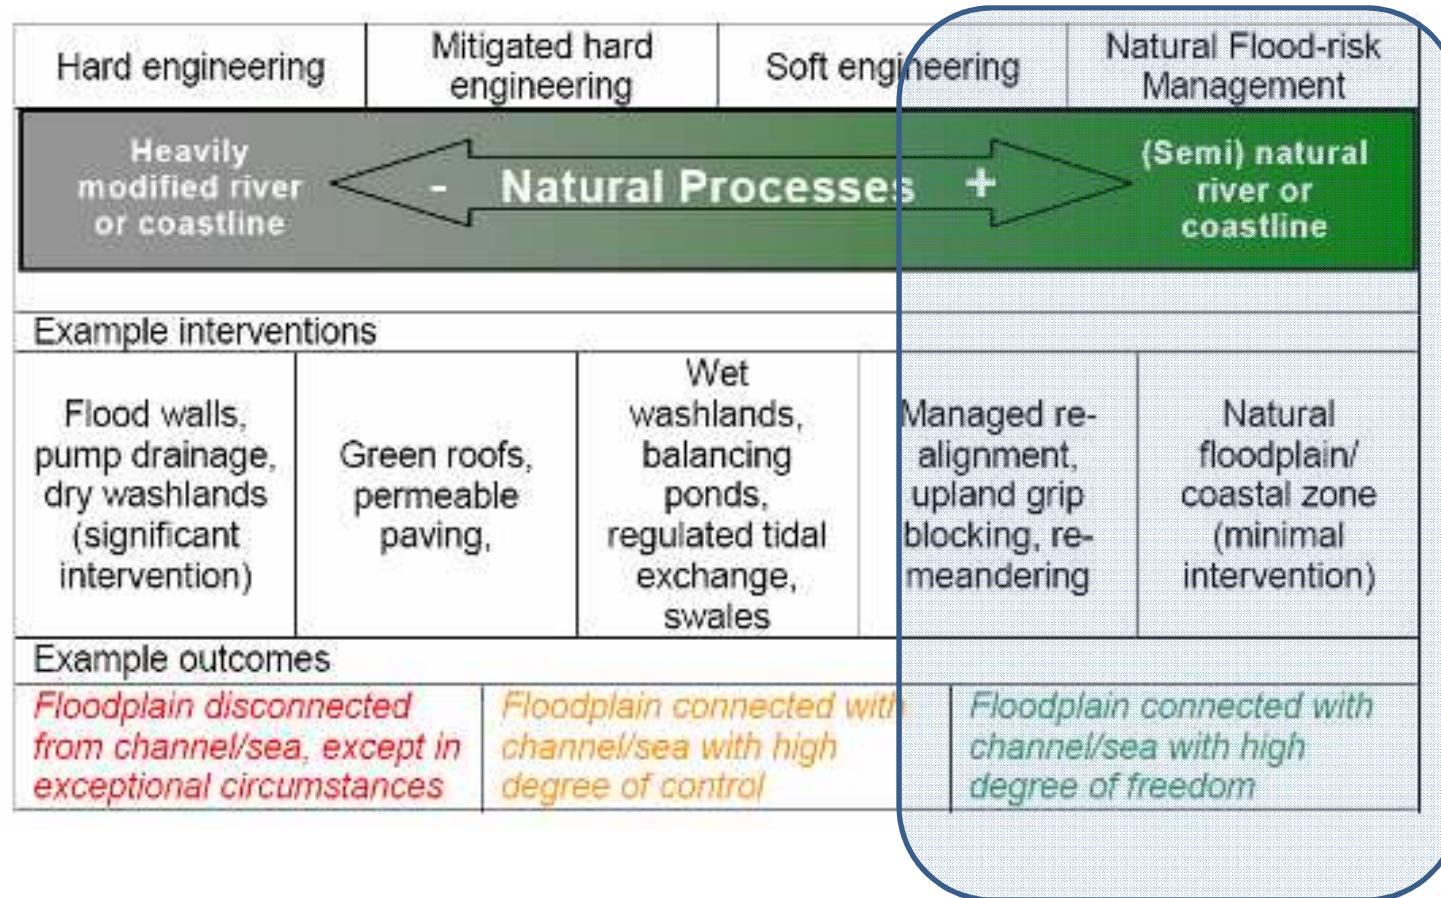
| Hard engineering | Mitigated hard engineering | Soft engineering | Natural Flood-risk Management |
|---|---|---|---|

Heavily modified river or coastline

- Natural Processes +

(Semi) natural river or coastline

Example interventions

| Flood walls, pump drainage, dry washlands (significant intervention) | Green roofs, permeable paving, | Wet washlands, balancing ponds, regulated tidal exchange, swales | Managed re-alignment, upland grip blocking, re-meandering | Natural floodplain/ coastal zone (minimal intervention) |
|---|---|---|---|---|

Example outcomes

| Floodplain disconnected from channel/sea, except in exceptional circumstances | Floodplain connected with channel/sea with high degree of control | Floodplain connected with channel/sea with high degree of freedom |
|---|---|---|